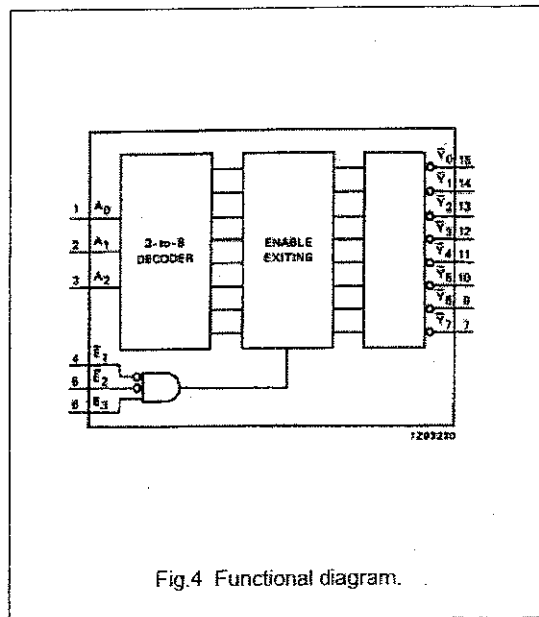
1 $A_0$
2 $A_1$
3 $A_2$

3-to-8 DECODER

ENABLE EXITING

$\bar{Y}_0$ 15
$\bar{Y}_1$ 14
$\bar{Y}_2$ 13
$\bar{Y}_3$ 12
$\bar{Y}_4$ 11
$\bar{Y}_5$ 10
$\bar{Y}_6$ 9
$\bar{Y}_7$ 7

4 $\bar{E}_1$
5 $\bar{E}_2$
6 $E_3$

7Z93230

Fig.4 Functional diagram.